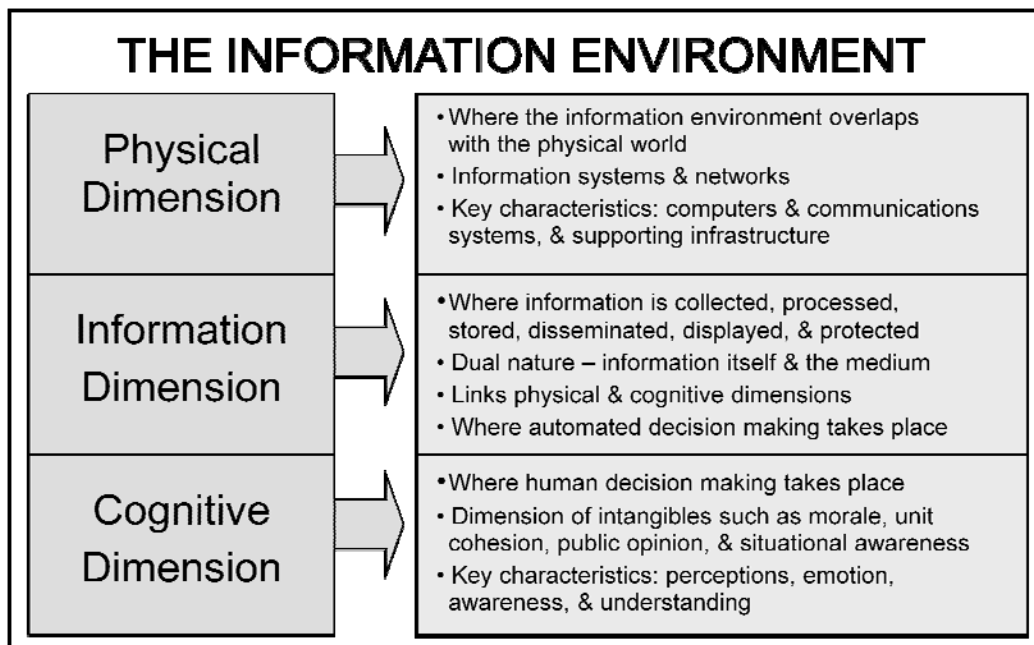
THE INFORMATION ENVIRONMENT

Physical Dimension

• Where the information environment overlaps with the physical world
• Information systems & networks
• Key characteristics: computers & communications systems, & supporting infrastructure

Information Dimension

• Where information is collected, processed, stored, disseminated, displayed, & protected
• Dual nature – information itself & the medium
• Links physical & cognitive dimensions
• Where automated decision making takes place

Cognitive Dimension

• Where human decision making takes place
• Dimension of intangibles such as morale, unit cohesion, public opinion, & situational awareness
• Key characteristics: perceptions, emotion, awareness, & understanding